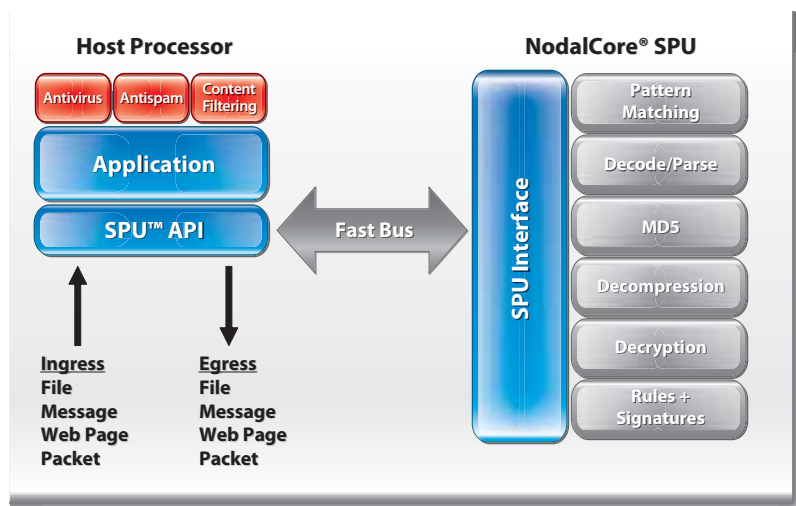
Host Processor

Antivirus

Antispam

Content Filtering

Application

SPU™ API

Ingress
File
Message
Web Page
Packet

Egress
File
Message
Web Page
Packet

Fast Bus

NodalCore® SPU

SPU Interface

Pattern Matching

Decode/Parse

MD5

Decompression

Decryption

Rules + Signatures